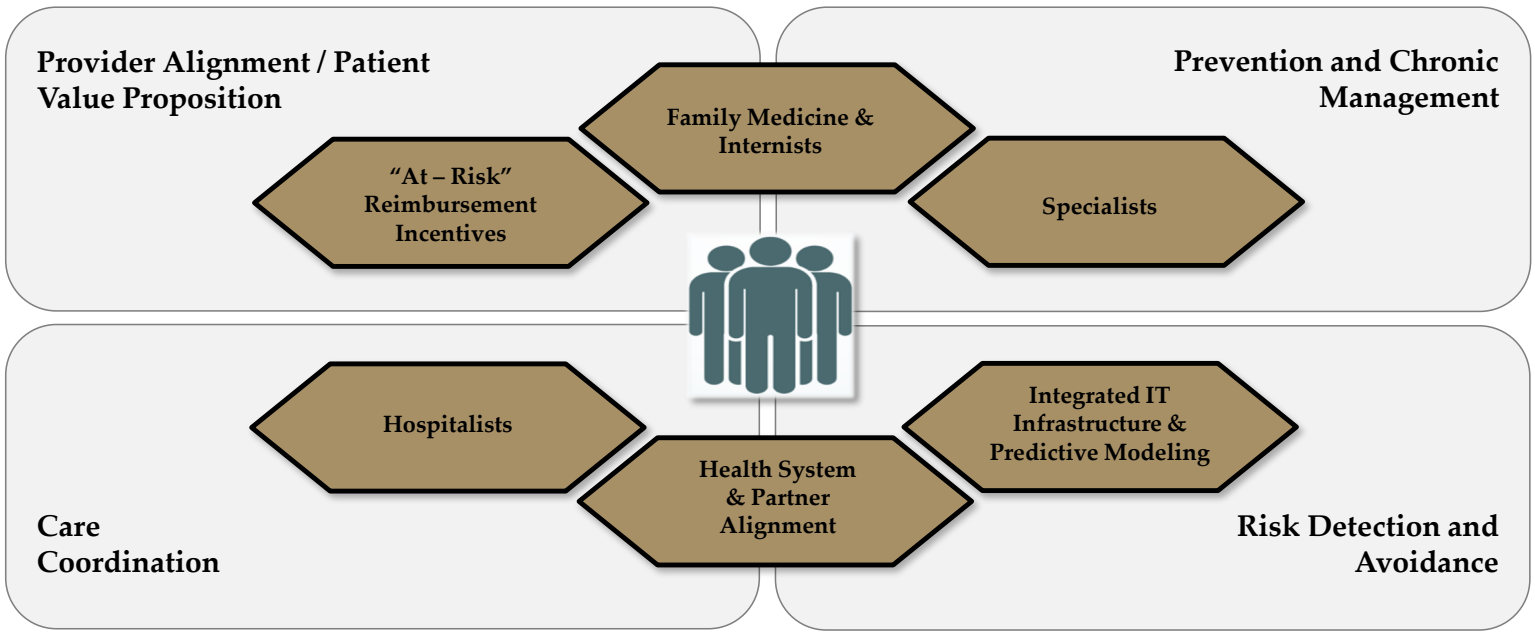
Provider Alignment / Patient Value Proposition

Prevention and Chronic Management

Family Medicine & Internists

"At – Risk" Reimbursement Incentives

Specialists

Hospitalists

Integrated IT Infrastructure & Predictive Modeling

Health System & Partner Alignment

Care Coordination

Risk Detection and Avoidance